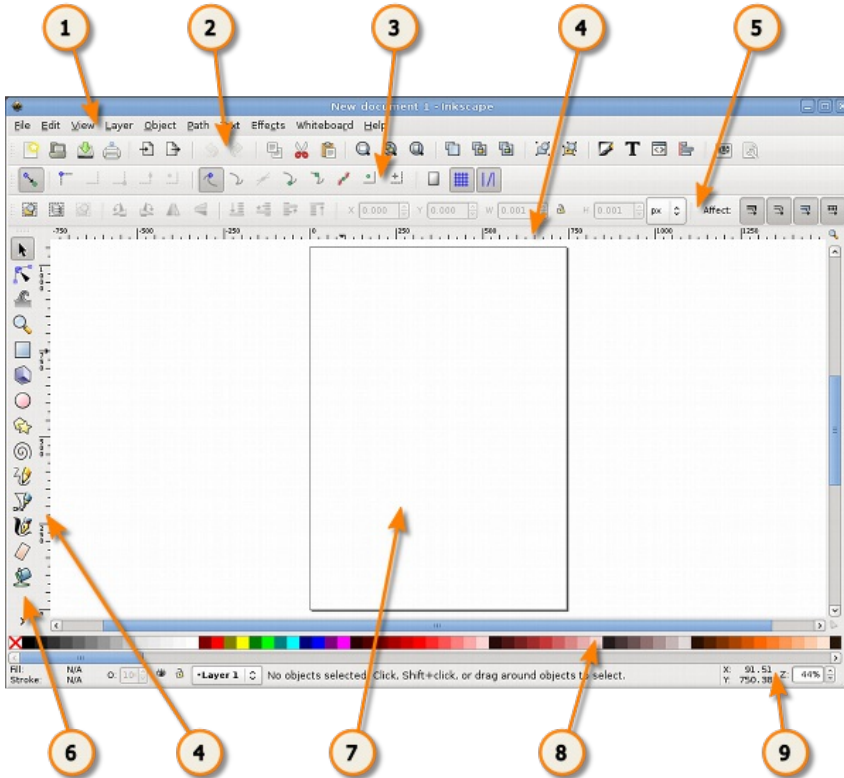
1
2
3
4
5

New document 1 - Inkscape

File Edit View Layer Object Path Text Effects Whiteboard Help

X 0.000 Y 0.000 W 0.001 H 0.001 px Affect:

-750 -500 -250 0 250 500 750 1000 1250

Fill: N/A
Stroke: N/A
O: 100
-Layer 1
No objects selected. Click, Shift+click, or drag around objects to select.
X: 91.51
Y: 750.38
Z: 44%

6
4
7
8
9